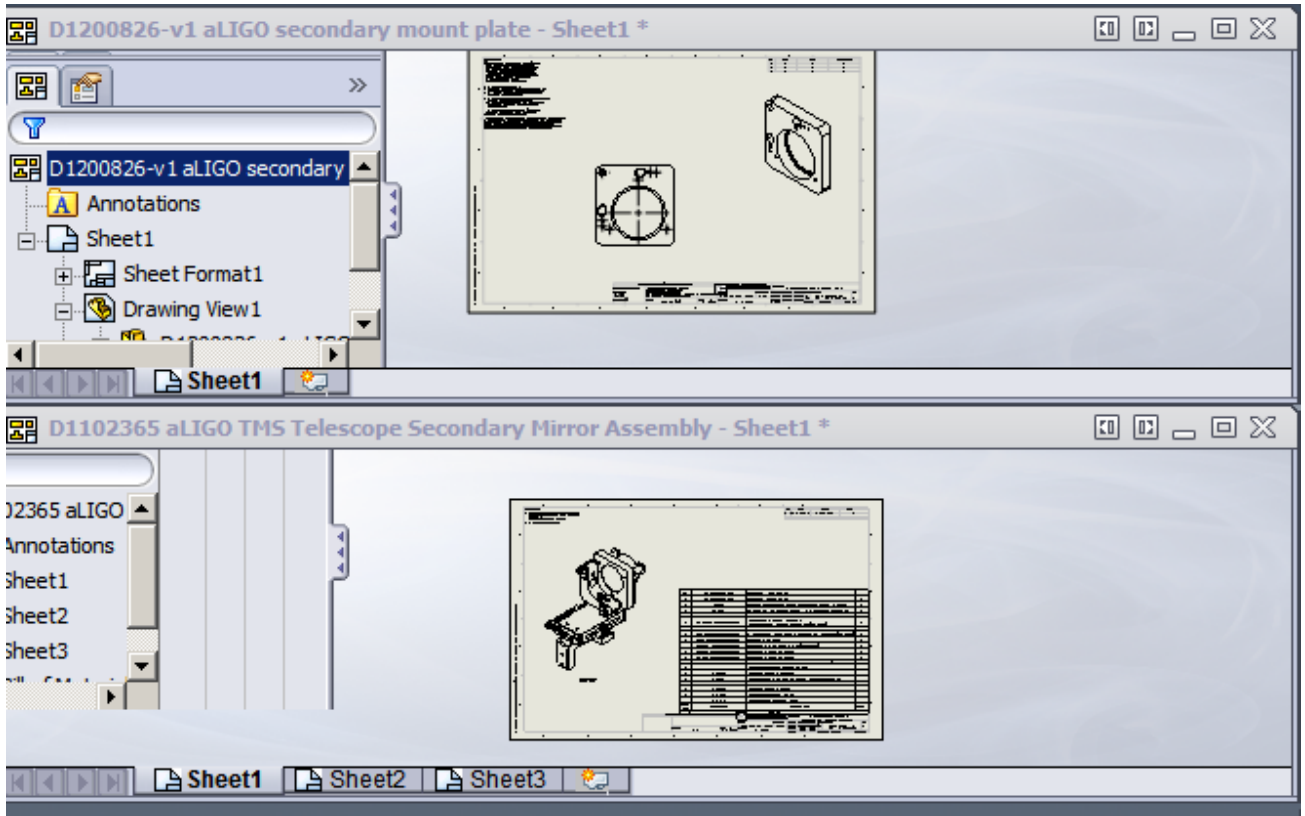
D1200826-v1 aLIGO secondary mount plate - Sheet1 *

D1200826-v1 aLIGO secondary
Annotations
Sheet1
Sheet Format1
Drawing View1
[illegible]

Sheet1

D1102365 aLIGO TMS Telescope Secondary Mirror Assembly - Sheet1 *

02365 aLIGO
Annotations
Sheet1
Sheet2
Sheet3
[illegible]

Sheet1
Sheet2
Sheet3